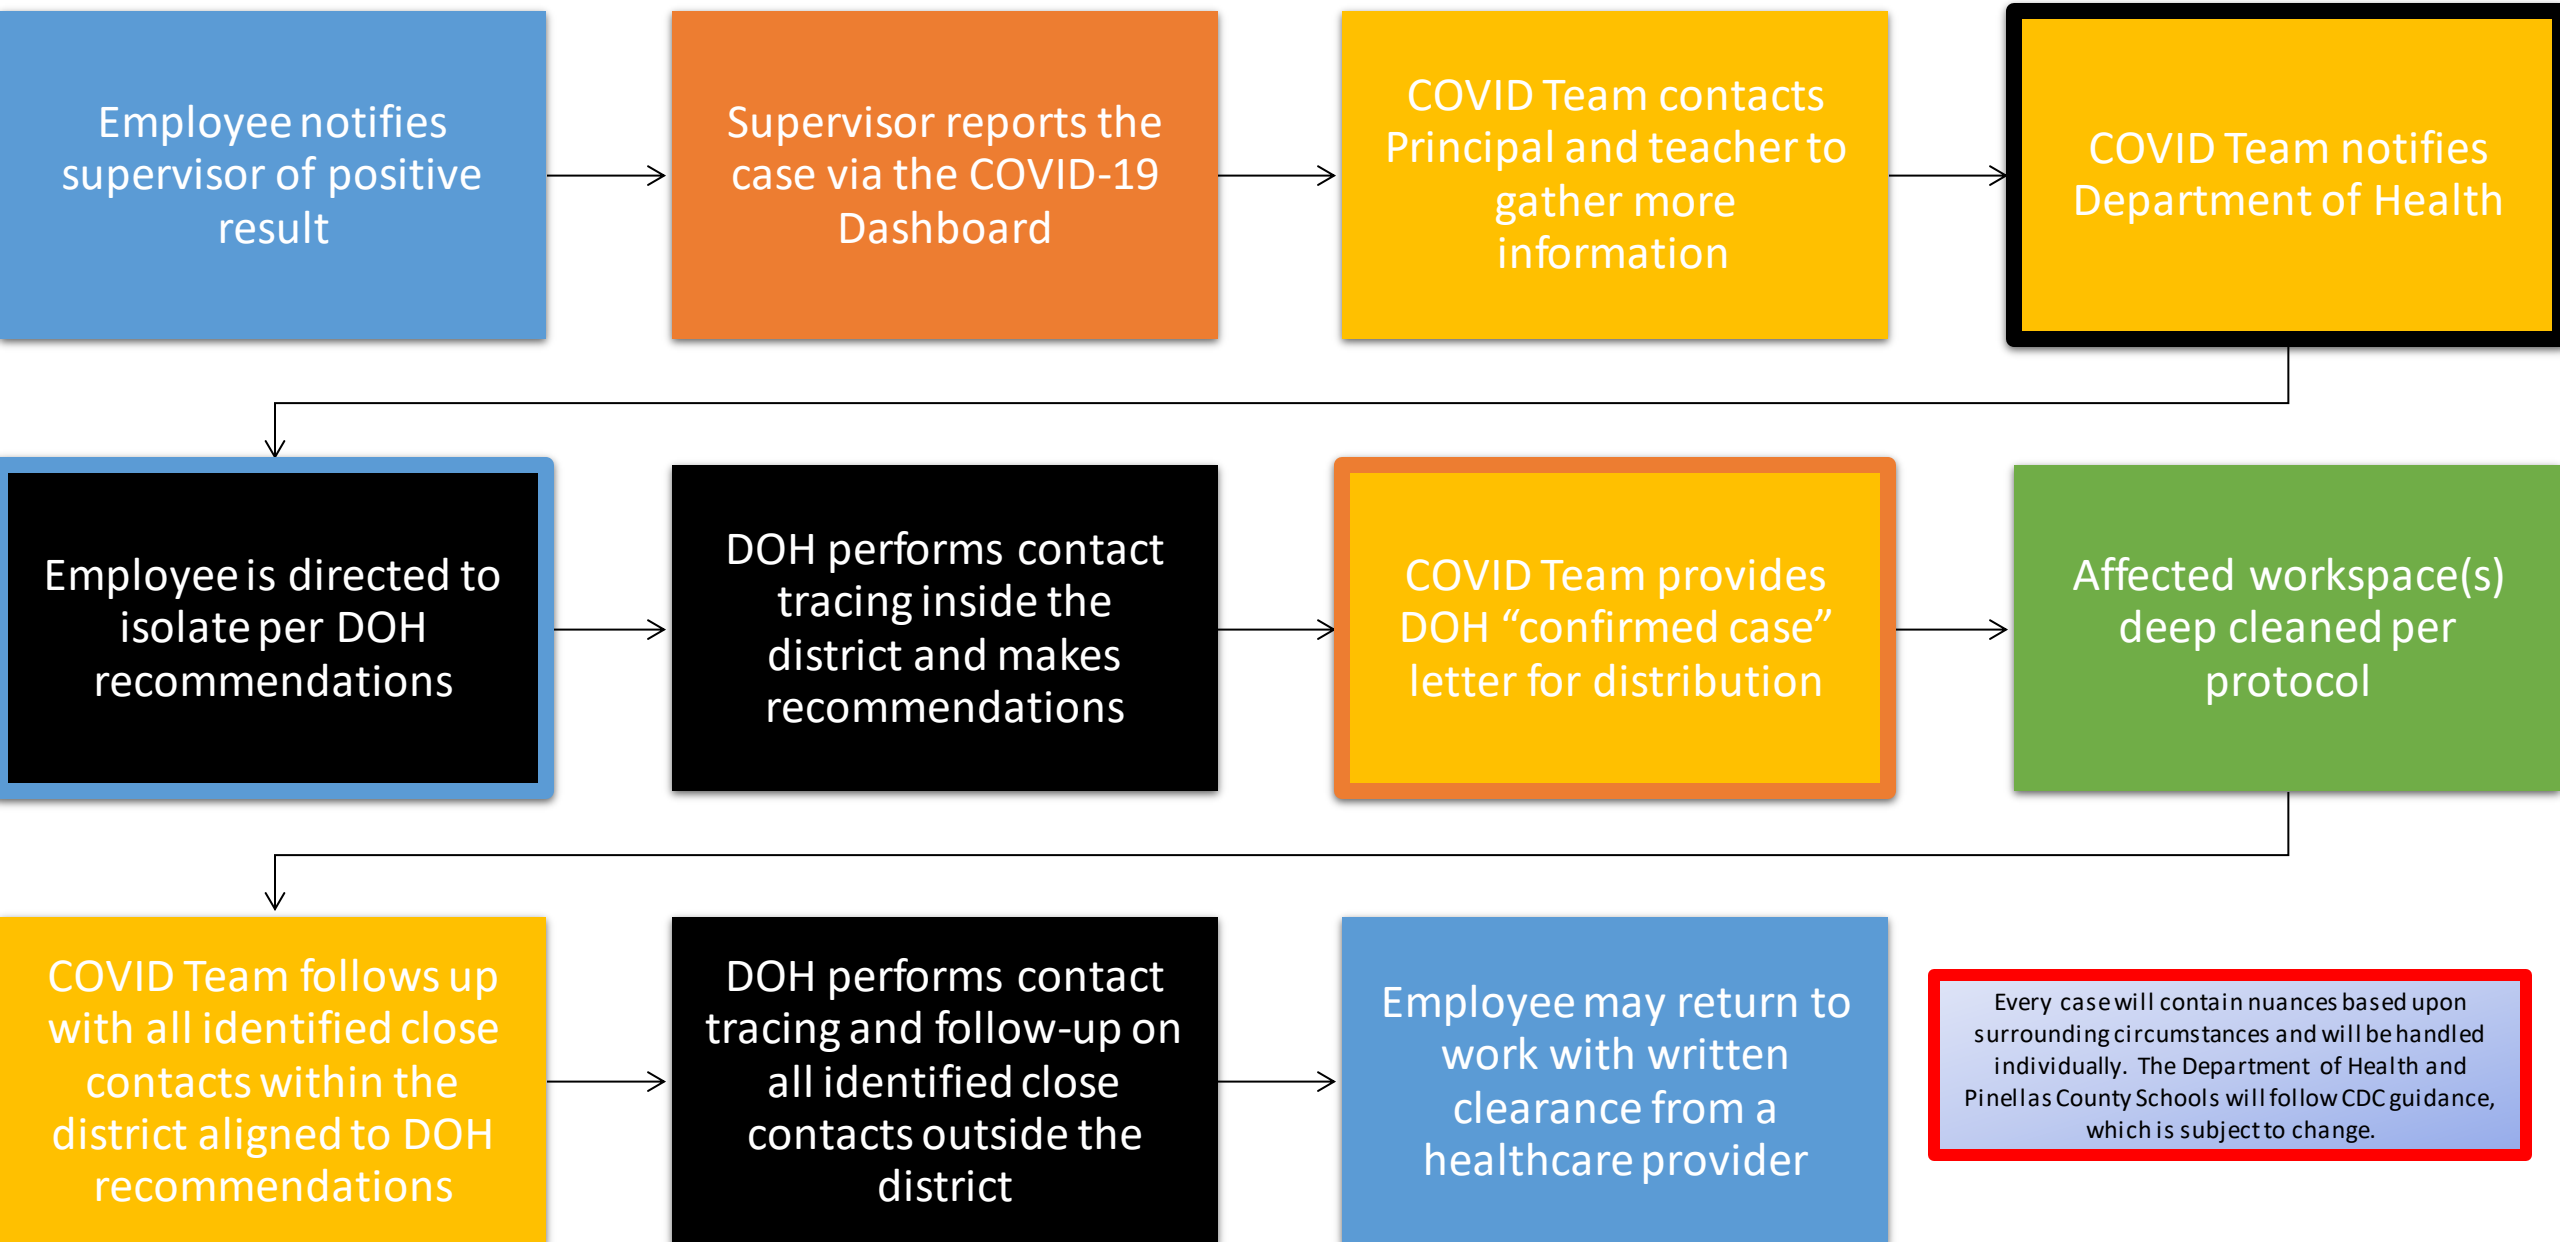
Employee notifies supervisor of positive result

Supervisor reports the case via the COVID-19 Dashboard

COVID Team contacts Principal and teacher to gather more information

COVID Team notifies Department of Health

Employee is directed to isolate per DOH recommendations

DOH performs contact tracing inside the district and makes recommendations

COVID Team provides DOH “confirmed case” letter for distribution

Affected workspace(s) deep cleaned per protocol

COVID Team follows up with all identified close contacts within the district aligned to DOH recommendations

DOH performs contact tracing and follow-up on all identified close contacts outside the district

Employee may return to work with written clearance from a healthcare provider

Every case will contain nuances based upon surrounding circumstances and will be handled individually. The Department of Health and Pinellas County Schools will follow CDC guidance, which is subject to change.